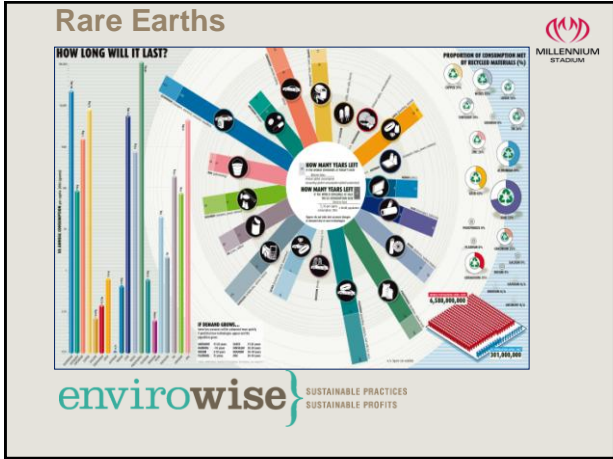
Rare Earths

MILLENNIUM STADIUM

HOW LONG WILL IT LAST?

PROPORTION OF CONSUMPTION MET BY RECYCLED MATERIALS (%)

HOW MANY YEARS LEFT

HOW MANY YEARS LEFT

IF DEMAND GROWS...

6,500,000,000

301,000,000

envirowise

SUSTAINABLE PRACTICES
SUSTAINABLE PROFITS